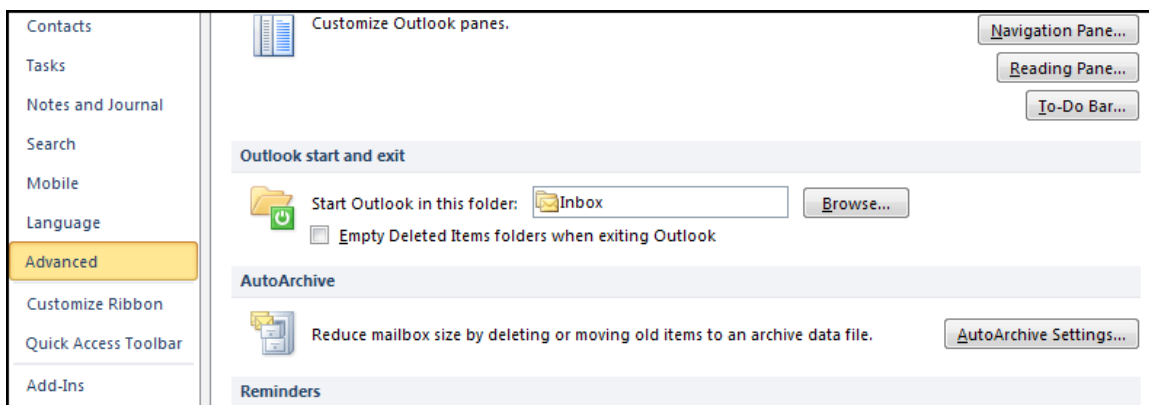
Contacts

Tasks

Notes and Journal

Search

Mobile

Language

Advanced

Customize Ribbon

Quick Access Toolbar

Add-Ins

Customize Outlook panes.

Navigation Pane...

Reading Pane...

To-Do Bar...

Outlook start and exit

Start Outlook in this folder: Inbox

Browse...

Empty Deleted Items folders when exiting Outlook

AutoArchive

Reduce mailbox size by deleting or moving old items to an archive data file.

AutoArchive Settings...

Reminders